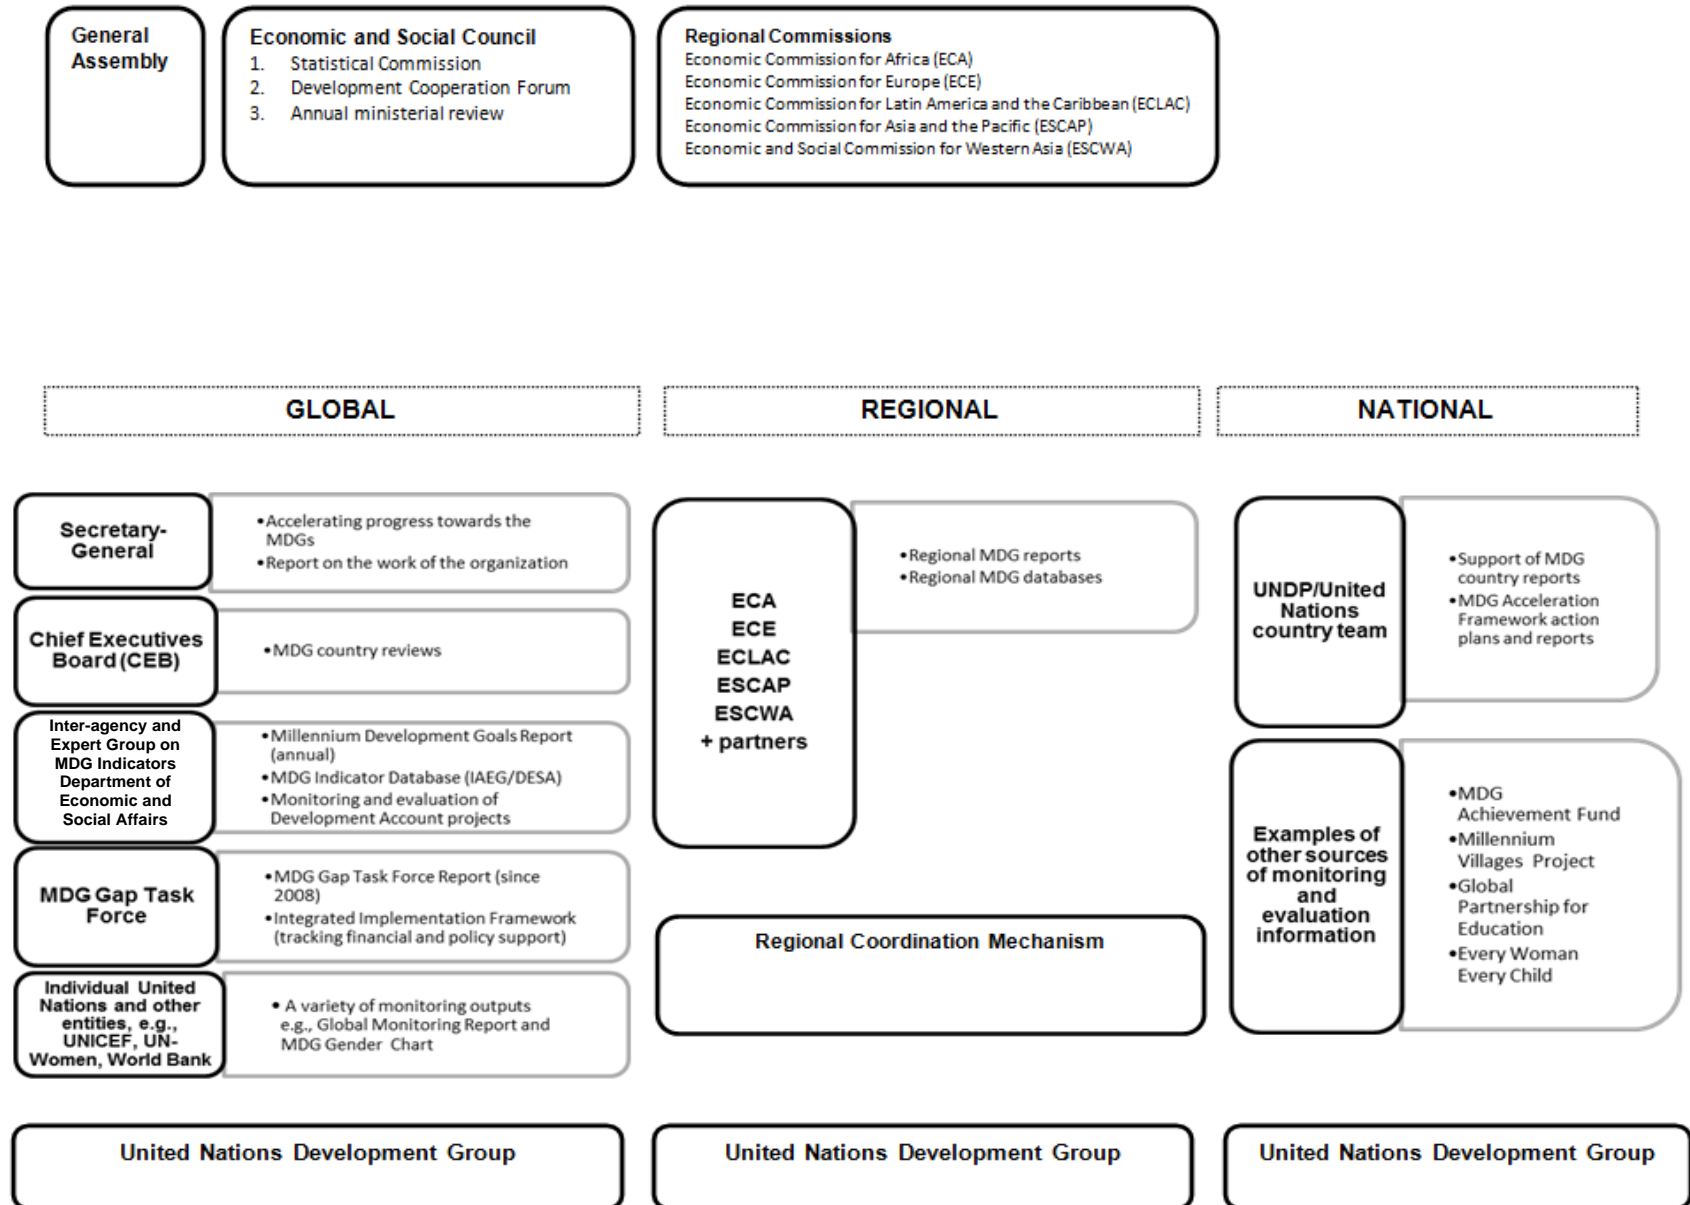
General Assembly

Economic and Social Council
1. Statistical Commission
2. Development Cooperation Forum
3. Annual ministerial review

Regional Commissions
Economic Commission for Africa (ECA)
Economic Commission for Europe (ECE)
Economic Commission for Latin America and the Caribbean (ECLAC)
Economic Commission for Asia and the Pacific (ESCAP)
Economic and Social Commission for Western Asia (ESCWA)

GLOBAL

REGIONAL

NATIONAL

Secretary-General

•Accelerating progress towards the MDGs
•Report on the work of the organization

Chief Executives Board (CEB)

•MDG country reviews

Inter-agency and Expert Group on MDG Indicators Department of Economic and Social Affairs

•Millennium Development Goals Report (annual)
•MDG Indicator Database (IAEG/DESA)
•Monitoring and evaluation of Development Account projects

MDG Gap Task Force

•MDG Gap Task Force Report (since 2008)
•Integrated Implementation Framework (tracking financial and policy support)

Individual United Nations and other entities, e.g., UNICEF, UN-Women, World Bank

• A variety of monitoring outputs e.g., Global Monitoring Report and MDG Gender Chart

ECA
ECE
ECLAC
ESCAP
ESCWA
+ partners

•Regional MDG reports
•Regional MDG databases

Regional Coordination Mechanism

UNDP/United Nations country team

•Support of MDG country reports
•MDG Acceleration Framework action plans and reports

Examples of other sources of monitoring and evaluation information

•MDG Achievement Fund
•Millennium Villages Project
•Global Partnership for Education
•Every Woman Every Child

United Nations Development Group

United Nations Development Group

United Nations Development Group